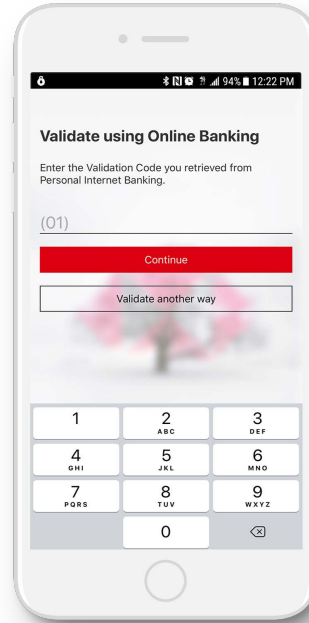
94% 12:22 PM

Validate using Online Banking

Enter the Validation Code you retrieved from Personal Internet Banking.

(01)

Continue

Validate another way

1
2 ABC
3 DEF
4 GHI
5 JKL
6 MNO
7 PQRS
8 TUV
9 WXYZ
0